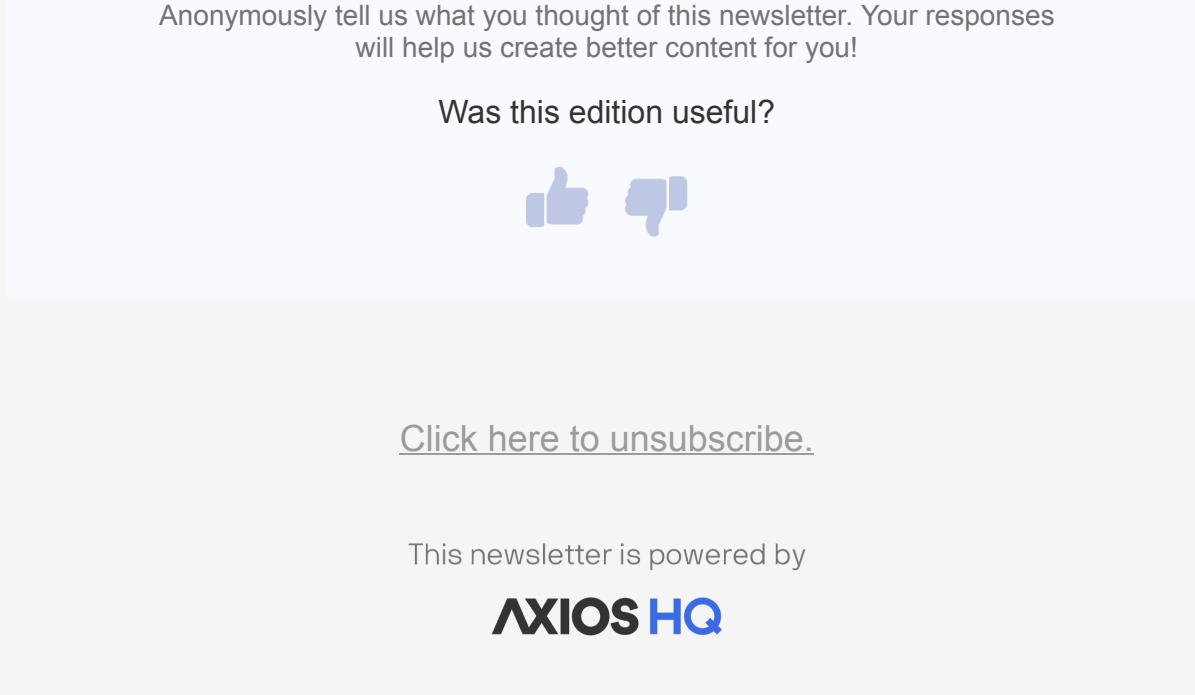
Anonymously tell us what you thought of this newsletter. Your responses will help us create better content for you!

Was this edition useful?

Click here to unsubscribe.

This newsletter is powered by

AXIOS HQ